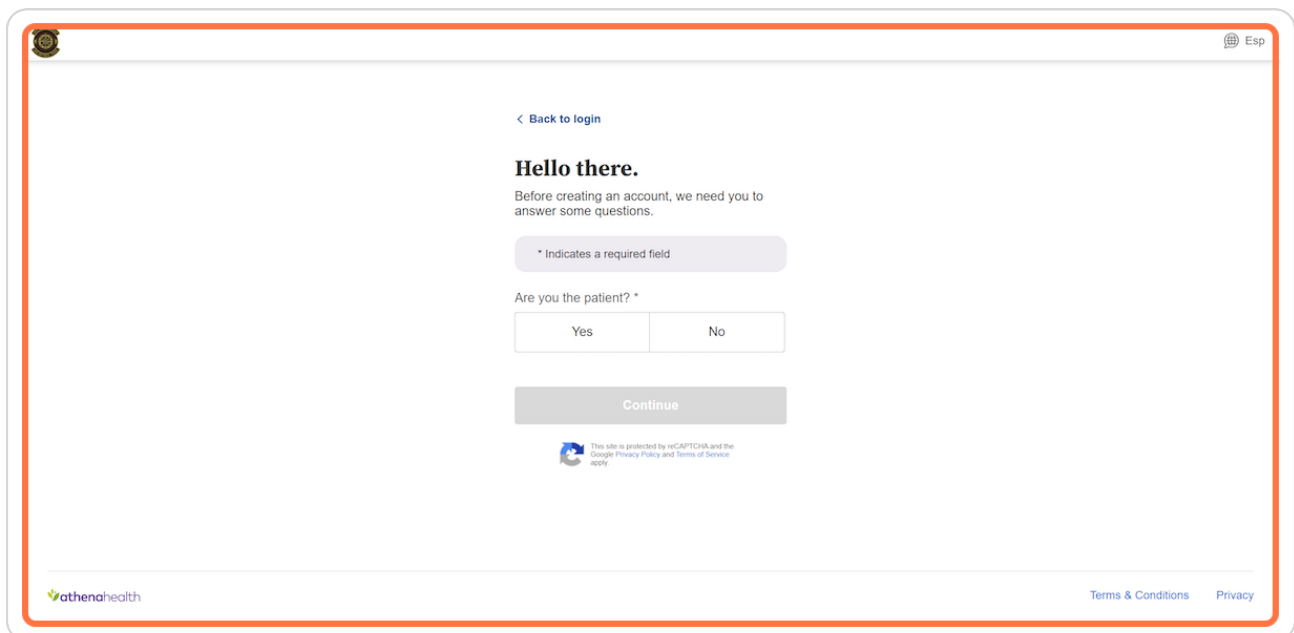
Esp

Back to login

Hello there.

Before creating an account, we need you to answer some questions.

* Indicates a required field

Are you the patient? *

Yes

No

Continue

This site is protected by reCAPTCHA and the Google Privacy Policy and Terms of Service apply.

athenahealth

Terms & Conditions

Privacy